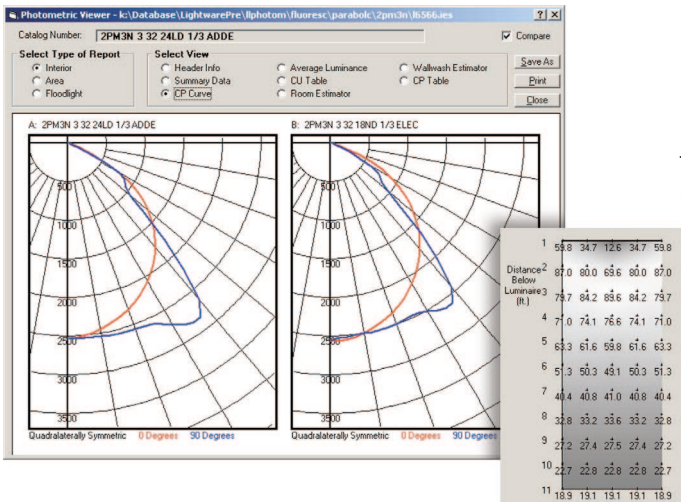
Photometric Viewer - k:\Database\LightwarePre\llphotom\fluoresc\parabolc\2pm3n\lt566.ies

? X

Catalog Number: 2PM3N 3 32 24LD 1/3 ADDE

Compare

Select Type of Report
Interior
Area
Floodlight

Select View
Header Info
Summary Data
CP Curve
Average Luminance
CU Table
Room Estimator
Wallwash Estimator
CP Table

Save As
Print
Close

A: 2PM3N 3 32 24LD 1/3 ADDE

500
1000
1500
2000
2500
3000
3500

Quadrilaterally Symmetric 0 Degrees 90 Degrees

B: 2PM3N 3 32 18ND 1/3 ELEC

500
1000
1500
2000
2500
3000
3500

Quadrilaterally Symmetric 0 Degrees 90 Degrees

Distance Below Luminaire (ft.)

| | | | | | |
|---|---|---|---|---|---|
| 1 | 59.8 | 34.7 | 12.6 | 34.7 | 59.8 |
| 2 | 87.0 | 80.0 | 69.6 | 80.0 | 87.0 |
| 3 | 79.7 | 84.2 | 89.6 | 84.2 | 79.7 |
| 4 | 71.0 | 74.1 | 76.6 | 74.1 | 71.0 |
| 5 | 63.3 | 61.6 | 59.8 | 61.6 | 63.3 |
| 6 | 51.3 | 50.3 | 49.1 | 50.3 | 51.3 |
| 7 | 40.4 | 40.8 | 41.0 | 40.8 | 40.4 |
| 8 | 32.8 | 33.2 | 33.6 | 33.2 | 32.8 |
| 9 | 27.2 | 27.4 | 27.5 | 27.4 | 27.2 |
| 10 | 22.7 | 22.8 | 22.8 | 22.8 | 22.7 |
| 11 | 18.9 | 19.1 | 19.1 | 19.1 | 18.9 |